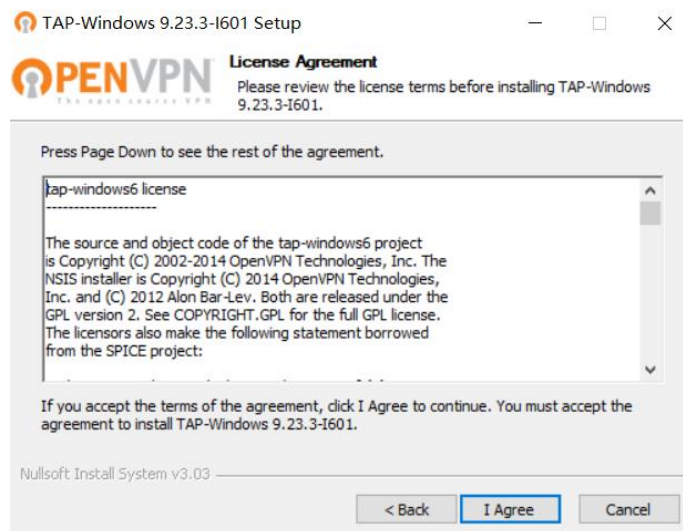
TAP-Windows 9.23.3-I601 Setup

OPENVPN
The open source VPN

License Agreement
Please review the license terms before installing TAP-Windows 9.23.3-I601.

Press Page Down to see the rest of the agreement.

tap-windows6 license
--------------------

The source and object code of the tap-windows6 project is Copyright (C) 2002-2014 OpenVPN Technologies, Inc. The NSIS installer is Copyright (C) 2014 OpenVPN Technologies, Inc. and (C) 2012 Alon Bar-Lev. Both are released under the GPL version 2. See COPYRIGHT.GPL for the full GPL license. The licensors also make the following statement borrowed from the SPICE project:

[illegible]

If you accept the terms of the agreement, click I Agree to continue. You must accept the agreement to install TAP-Windows 9.23.3-I601.

Nullsoft Install System v3.03

< Back
I Agree
Cancel